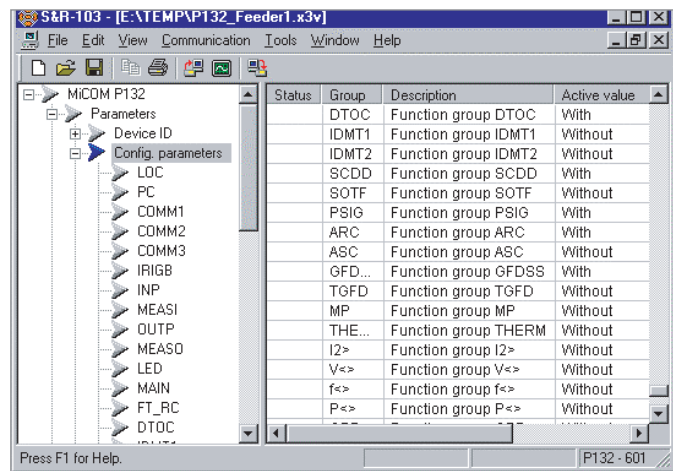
S&R-103 - [E:\TEMP\P132_Feeder1.x3v]

File Edit View Communication Tools Window Help

MiCOM P132
Parameters
Device ID
Config. parameters
LOC
PC
COMM1
COMM2
COMM3
IRIGB
INP
MEASI
OUTP
MEASO
LED
MAIN
FT_RC
DTOC

| Status | Group | Description | Active value |
|---|---|---|---|
| | DTOC | Function group DTOC | With |
| | IDMT1 | Function group IDMT1 | Without |
| | IDMT2 | Function group IDMT2 | Without |
| | SCDD | Function group SCDD | With |
| | SOTF | Function group SOTF | Without |
| | PSIG | Function group PSIG | With |
| | ARC | Function group ARC | With |
| | ASC | Function group ASC | Without |
| | GFD... | Function group GFDSS | With |
| | TGFD | Function group TGFD | Without |
| | MP | Function group MP | Without |
| | THE... | Function group THERM | Without |
| | I2> | Function group I2> | Without |
| | V<> | Function group V<> | Without |
| | f<> | Function group f<> | Without |
| | P<> | Function group P<> | Without |

Press F1 for Help.
P132 - 601